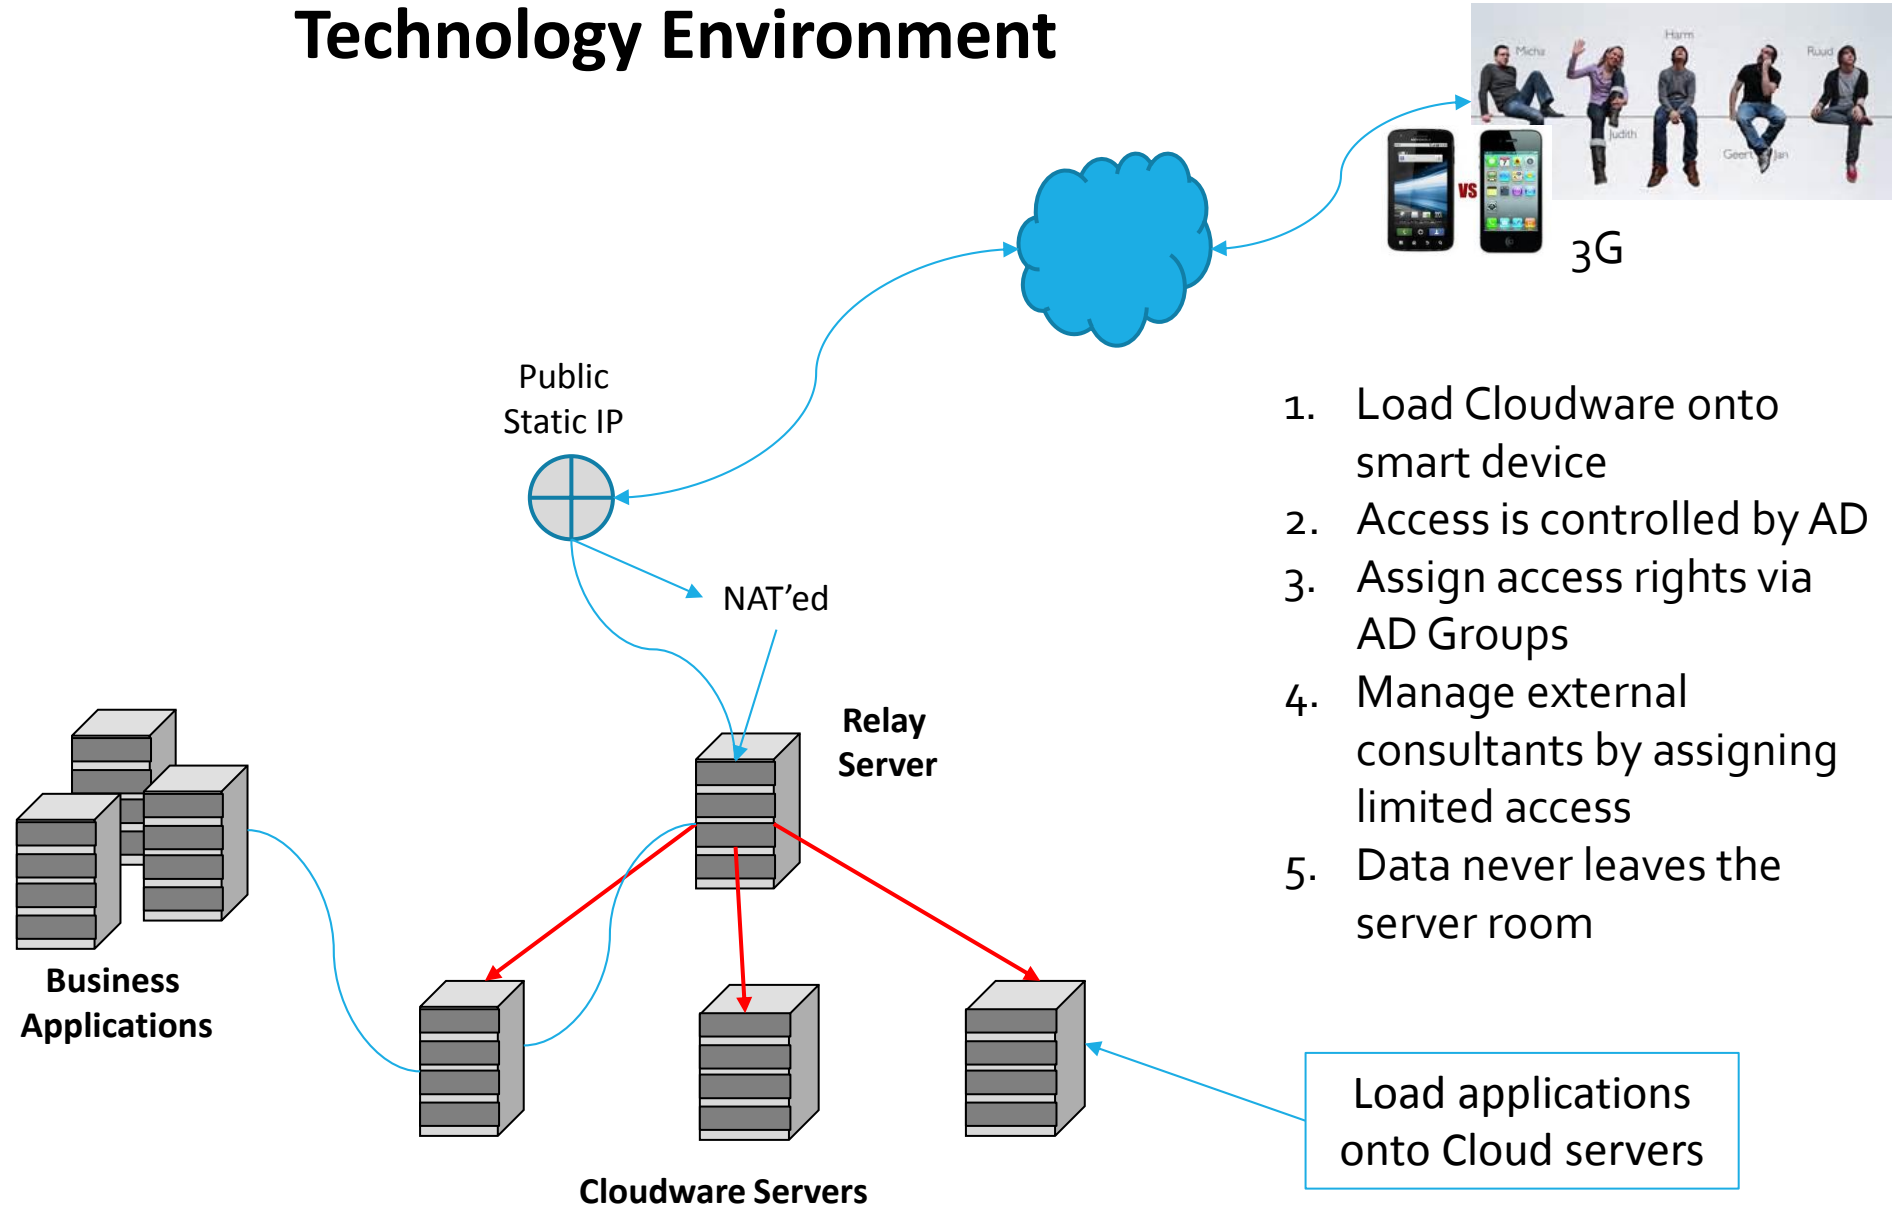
Technology Environment

Micha Harm Ruud Judith Geert Jan

VS

3G

Public Static IP

NAT'ed

Relay Server

1. Load Cloudware onto smart device
2. Access is controlled by AD
3. Assign access rights via AD Groups
4. Manage external consultants by assigning limited access
5. Data never leaves the server room

Business Applications

Load applications onto Cloud servers

Cloudware Servers